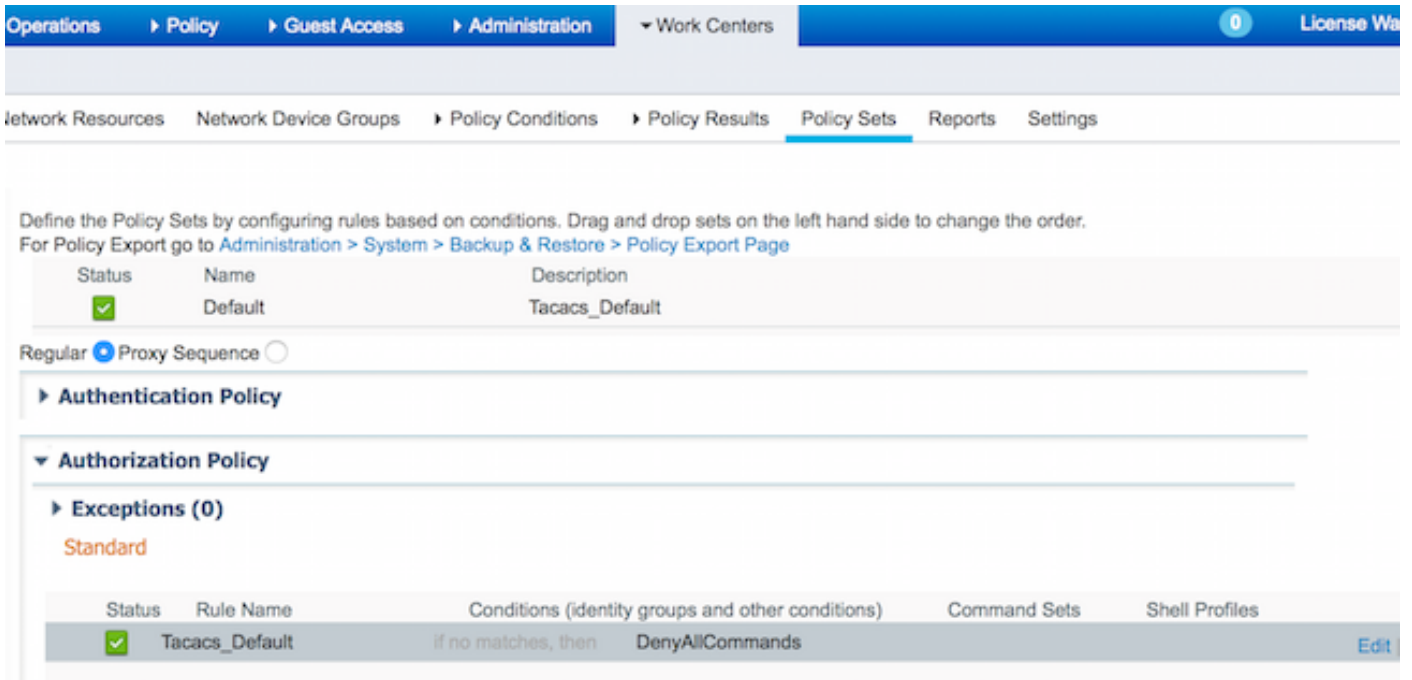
Operations ▸ Policy ▸ Guest Access ▸ Administration ▾ Work Centers 0 License Wa

letwork Resources Network Device Groups ▸ Policy Conditions ▸ Policy Results Policy Sets Reports Settings

Define the Policy Sets by configuring rules based on conditions. Drag and drop sets on the left hand side to change the order.
For Policy Export go to Administration > System > Backup & Restore > Policy Export Page

| Status | Name | Description |
|---|---|---|
| | Default | Tacacs_Default |

Regular Proxy Sequence

▸ Authentication Policy

▾ Authorization Policy

▸ Exceptions (0)

Standard

| Status | Rule Name | Conditions (identity groups and other conditions) | Command Sets | Shell Profiles | |
|---|---|---|---|---|---|
| | Tacacs_Default | if no matches, then | DenyAllCommands | | Edit |